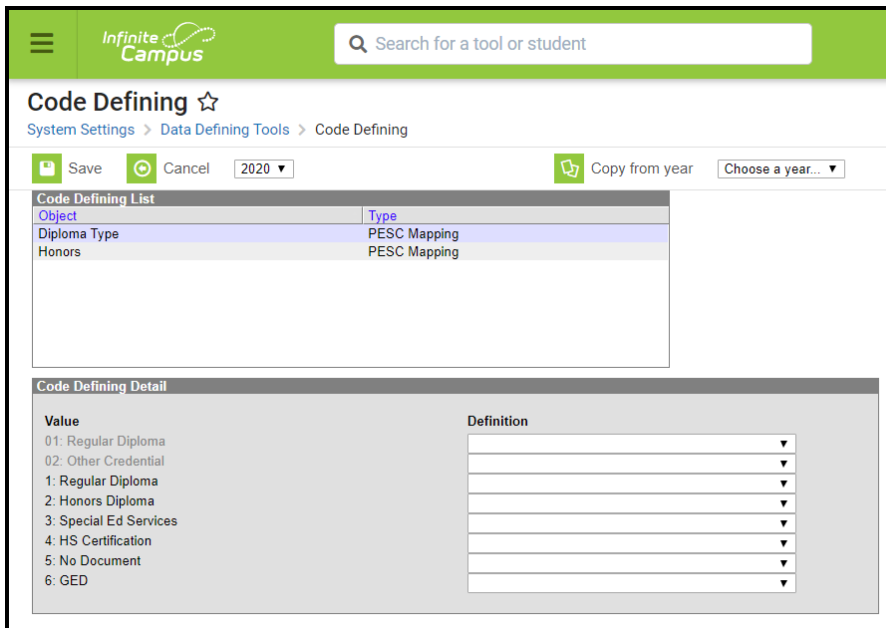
Infinite Campus

Search for a tool or student

Code Defining ☆

System Settings > Data Defining Tools > Code Defining

Save Cancel 2020 ▼ Copy from year Choose a year... ▼

Code Defining List

| Object | Type |
|---|---|
| Diploma Type | PESC Mapping |
| Honors | PESC Mapping |

Code Defining Detail

| Value | Definition |
|---|---|
| 01: Regular Diploma | ▼ |
| 02: Other Credential | ▼ |
| 1: Regular Diploma | ▼ |
| 2: Honors Diploma | ▼ |
| 3: Special Ed Services | ▼ |
| 4: HS Certification | ▼ |
| 5: No Document | ▼ |
| 6: GED | ▼ |